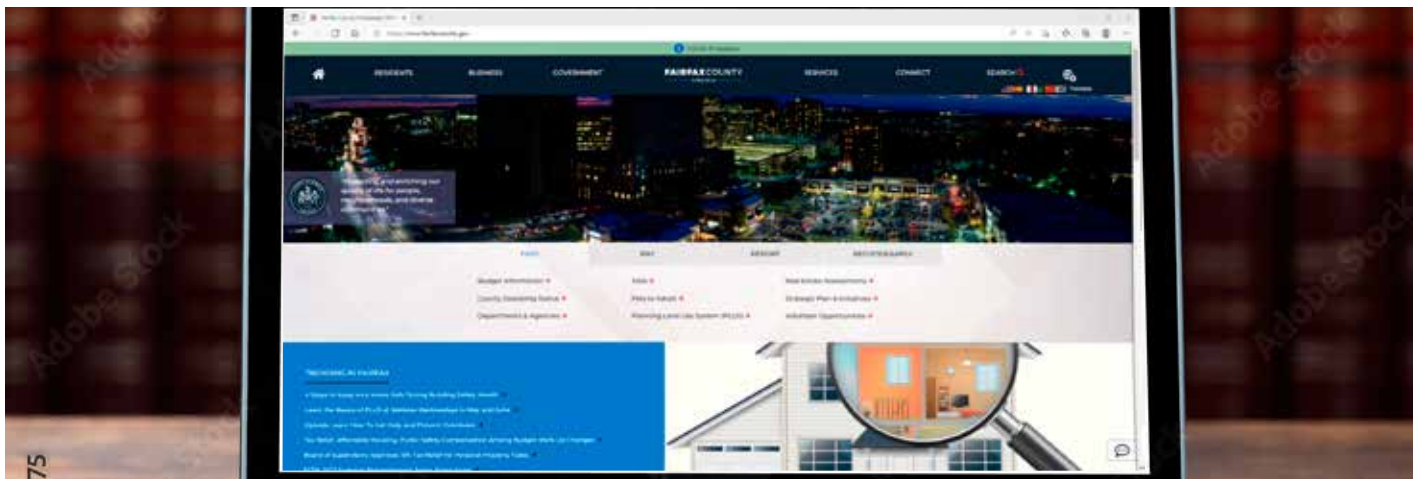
COVID Protection

RESIDENTS BUSINESS GOVERNMENT FAIRFAX COUNTY VIRGINIA SERVICES CONNECT SEARCH

Protecting and enriching our quality of life for people, neighborhoods, and diverse communities

FIND PAY REPORT REGISTER/APPLY

Budget Information
County Leadership Status
Departments & Agencies
Jobs
Pets to Adopt
Planning Land Use System (PLUS)
Real Estate Assessments
Strategic Plan & Initiatives
Volunteer Opportunities

TRENDING IN FAIRFAX

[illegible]
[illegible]
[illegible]
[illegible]
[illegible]

Adobe Stock

75